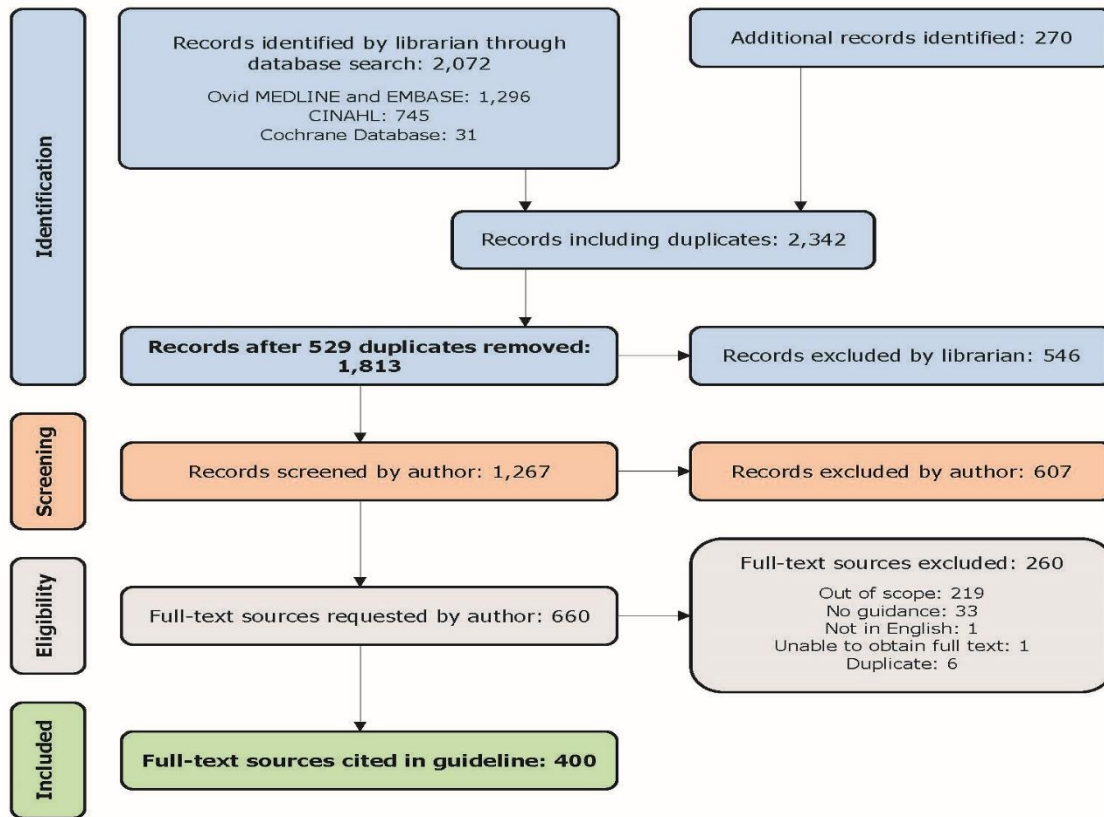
Identification

Records identified by librarian through database search: 2,072

Ovid MEDLINE and EMBASE: 1,296
CINAHL: 745
Cochrane Database: 31

Additional records identified: 270

Records including duplicates: 2,342

**Records after 529 duplicates removed: 1,813**

Records excluded by librarian: 546

Screening

Records screened by author: 1,267

Records excluded by author: 607

Eligibility

Full-text sources requested by author: 660

Full-text sources excluded: 260

Out of scope: 219
No guidance: 33
Not in English: 1
Unable to obtain full text: 1
Duplicate: 6

Included

**Full-text sources cited in guideline: 400**